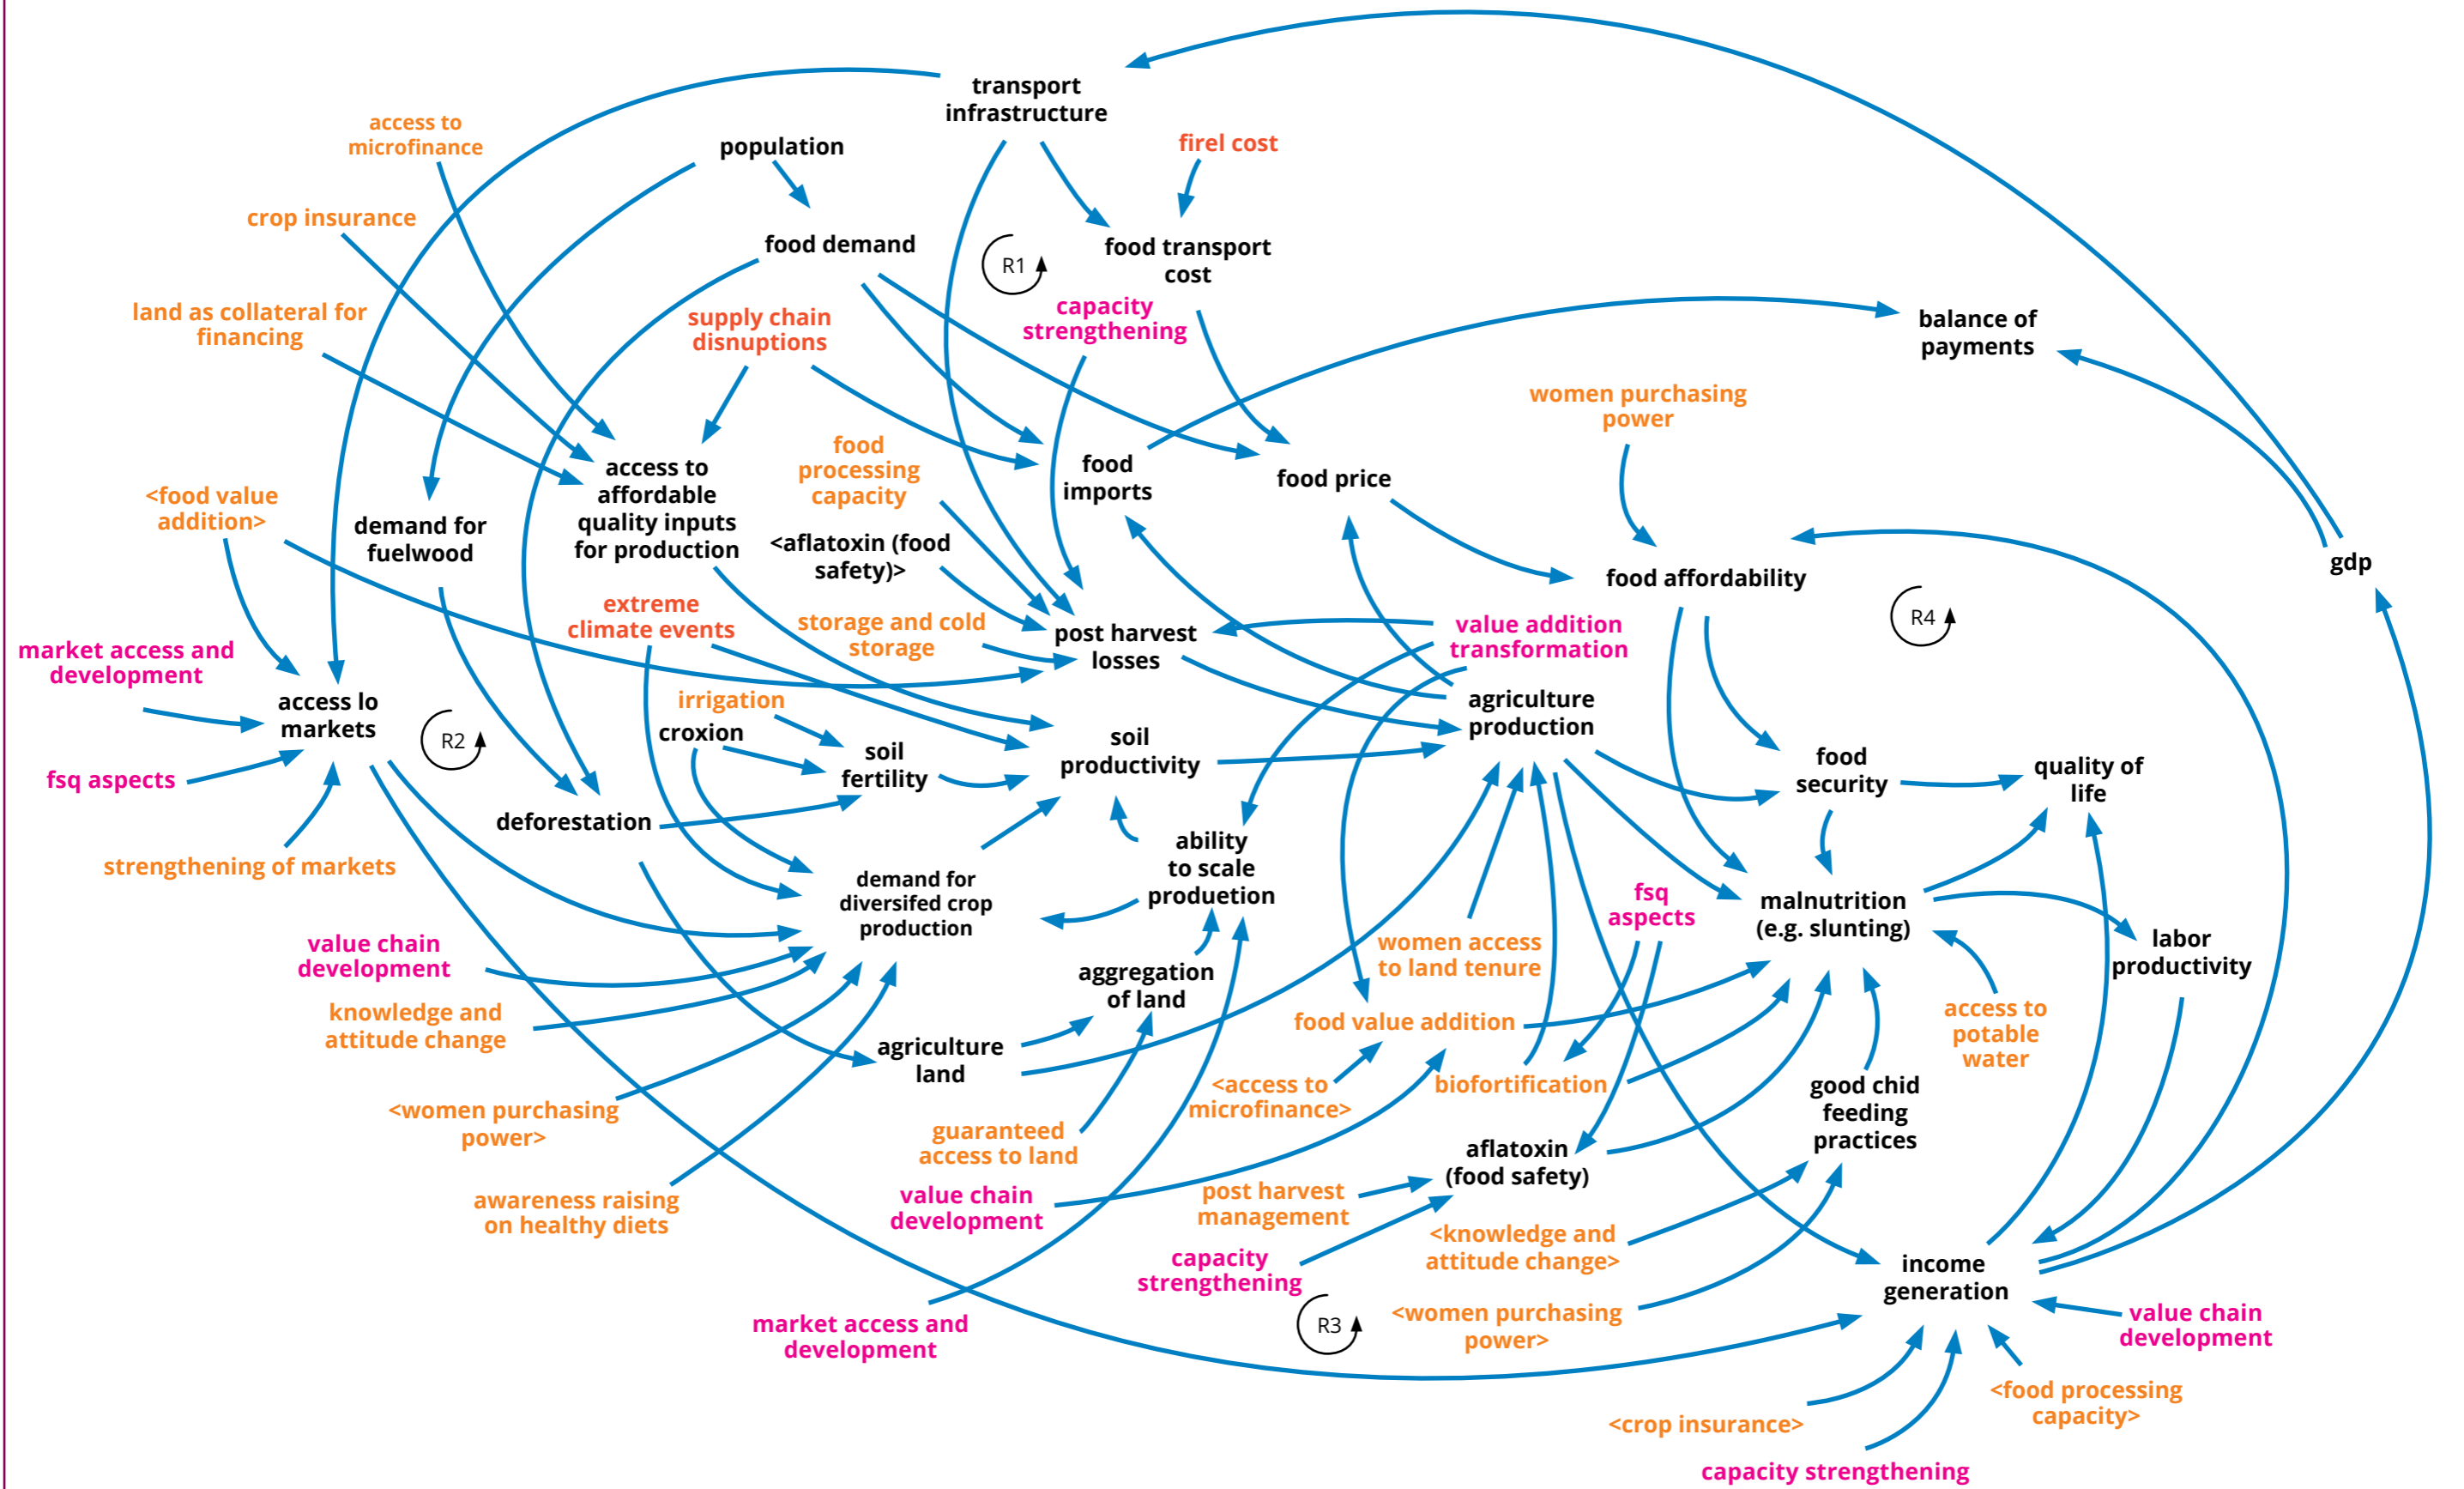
transport infrastructure

population

access to microfinance

firel cost

crop insurance

food demand

R1

food transport cost

capacity strengthening

balance of payments

land as collateral for financing

supply chain disnuptions

women purchasing power

food processing capacity

food imports

food price

access to affordable quality inputs for production

<food value addition>

demand for fuelwood

<aflatoxin (food safety)>

food affordability

gdp

R4

extreme climate events

storage and cold storage

post harvest losses

value addition transformation

market access and development

access lo markets

irrigation

agriculture production

R2

croxion

soil fertility

soil productivity

food security

quality of life

fsq aspects

deforestation

ability to scale produetion

malnutrition (e.g. slunting)

fsq aspects

strengthening of markets

demand for diversifed crop production

value chain development

women access to land tenure

labor productivity

aggregation of land

knowledge and attitude change

food value addition

access to potable water

agriculture land

<access to microfinance>

biofortification

good chid feeding practices

<women purchasing power>

guaranteed access to land

aflatoxin (food safety)

awareness raising on healthy diets

value chain development

post harvest management

<knowledge and attitude change>

capacity strengthening

income generation

R3

<women purchasing power>

value chain development

market access and development

<food processing capacity>

<crop insurance>

capacity strengthening